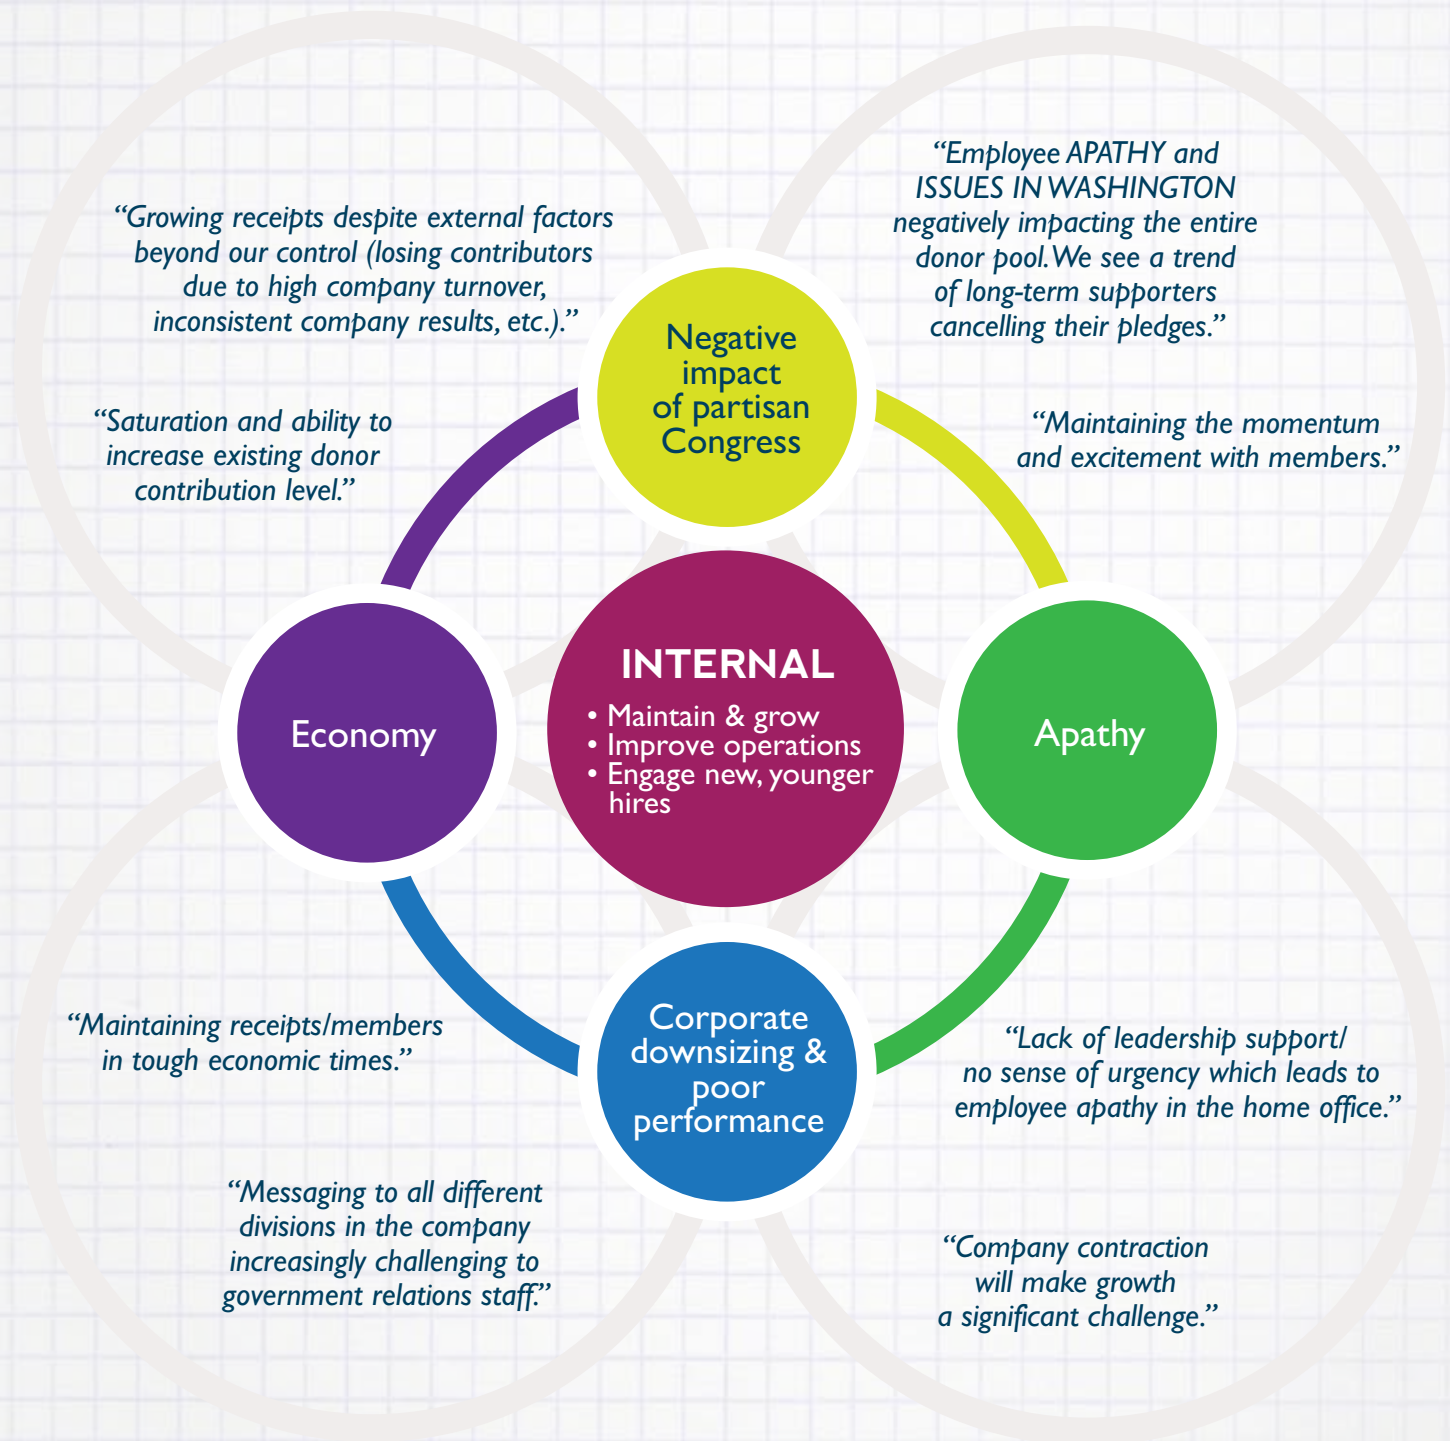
"Growing receipts despite external factors beyond our control (losing contributors due to high company turnover, inconsistent company results, etc.)."

"Employee APATHY and ISSUES IN WASHINGTON negatively impacting the entire donor pool. We see a trend of long-term supporters cancelling their pledges."

Negative impact of partisan Congress

"Saturation and ability to increase existing donor contribution level."

"Maintaining the momentum and excitement with members."

Economy

INTERNAL
• Maintain & grow
• Improve operations
• Engage new, younger hires

Apathy

Corporate downsizing & poor performance

"Maintaining receipts/members in tough economic times."

"Lack of leadership support/ no sense of urgency which leads to employee apathy in the home office."

"Messaging to all different divisions in the company increasingly challenging to government relations staff."

"Company contraction will make growth a significant challenge."